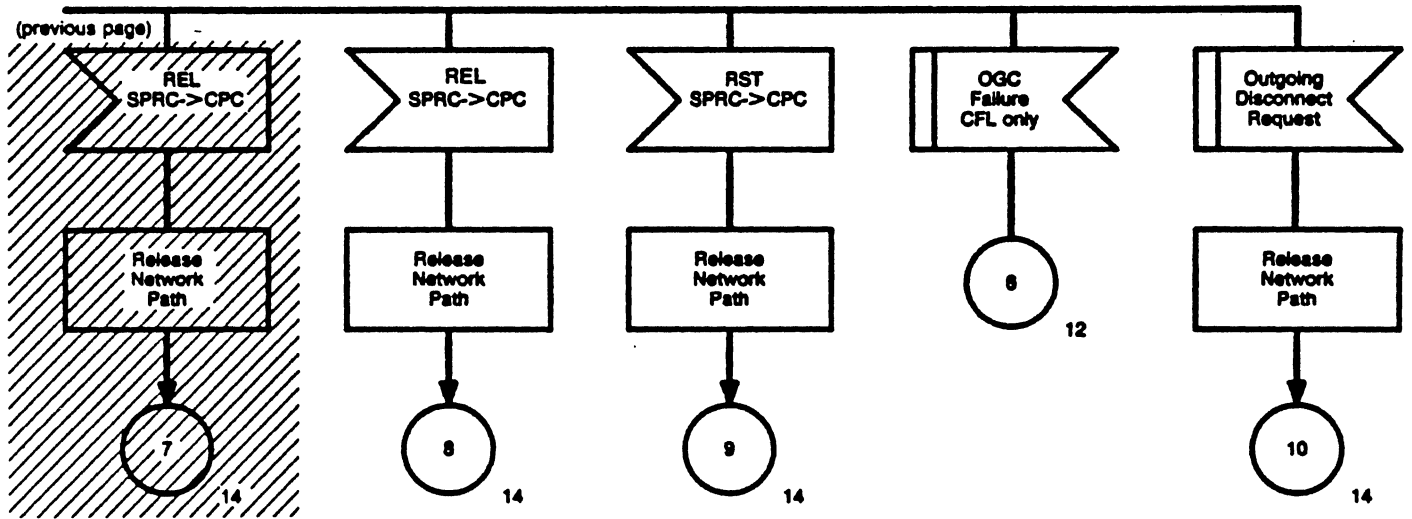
(previous page)

REL SPRC->CPC

Release Network Path

7

14

REL SPRC->CPC

Release Network Path

8

14

RST SPRC->CPC

Release Network Path

9

14

OGC Failure CFL only

6

12

Outgoing Disconnect Request

Release Network Path

10

14